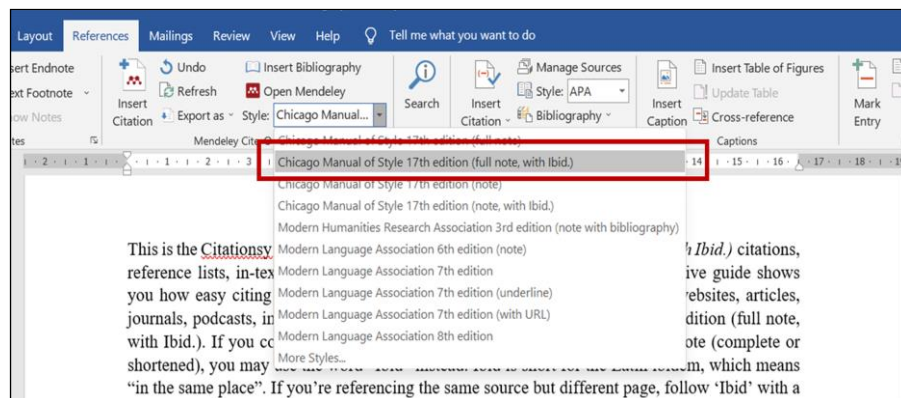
Layout References Mailings Review View Help Tell me what you want to do

sert Endnote
xt Footnote
ow Notes
tes

Insert Citation

Undo
Refresh
Export as
Style: Chicago Manual...

Insert Bibliography
Open Mendeley

Mendeley Cite-O-Matic

Search

Insert Citation

Manage Sources
Style: APA
Bibliography

Insert Caption

Insert Table of Figures
Update Table
Cross-reference

Captions

Mark Entry

Chicago Manual of Style 17th edition (full note)
Chicago Manual of Style 17th edition (full note, with Ibid.)
Chicago Manual of Style 17th edition (note)
Chicago Manual of Style 17th edition (note, with Ibid.)
Modern Humanities Research Association 3rd edition (note with bibliography)
Modern Language Association 6th edition (note)
Modern Language Association 7th edition
Modern Language Association 7th edition (underline)
Modern Language Association 7th edition (with URL)
Modern Language Association 8th edition
More Styles...

This is the Citationsy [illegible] h Ibid.) citations, reference lists, in-tex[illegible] ive guide shows you how easy citing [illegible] ebsites, articles, journals, podcasts, in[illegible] dition (full note, with Ibid.). If you co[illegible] ote (complete or shortened), you may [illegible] m, which means "in the same place". If you're referencing the same source but different page, follow 'Ibid' with a